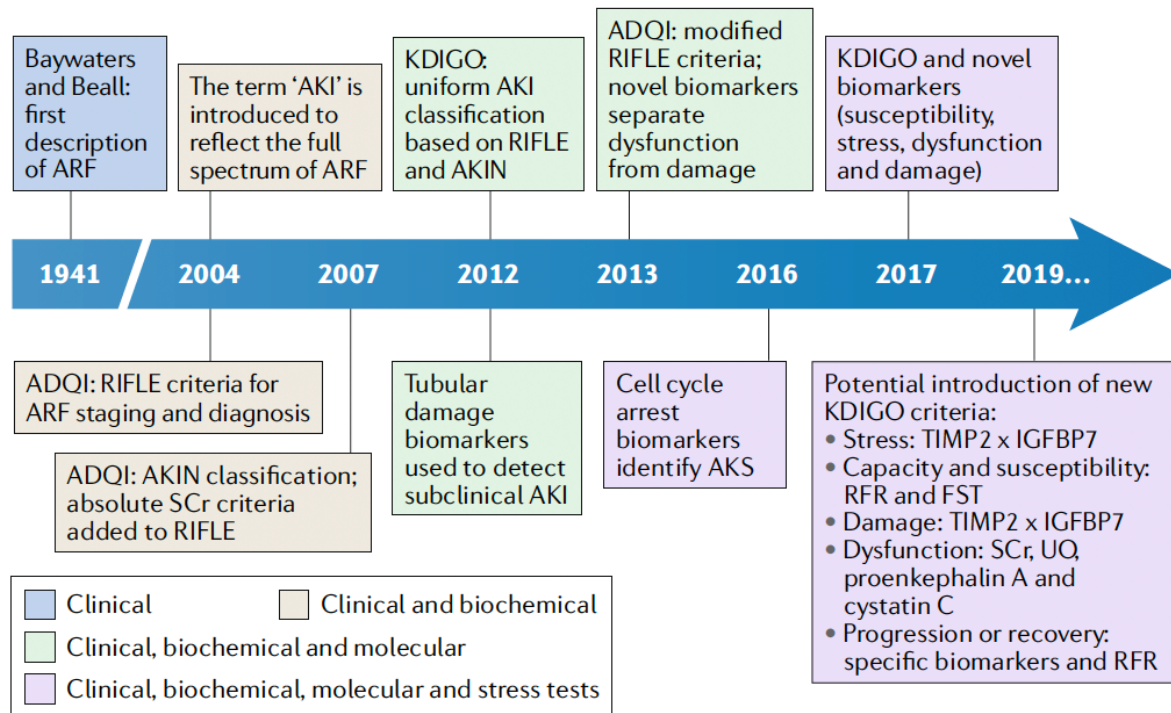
Baywaters and Beall: first description of ARF

The term 'AKI' is introduced to reflect the full spectrum of ARF

KDIGO: uniform AKI classification based on RIFLE and AKIN

ADQI: modified RIFLE criteria; novel biomarkers separate dysfunction from damage

KDIGO and novel biomarkers (susceptibility, stress, dysfunction and damage)

1941 2004 2007 2012 2013 2016 2017 2019...

ADQI: RIFLE criteria for ARF staging and diagnosis

ADQI: AKIN classification; absolute SCr criteria added to RIFLE

Tubular damage biomarkers used to detect subclinical AKI

Cell cycle arrest biomarkers identify AKS

Potential introduction of new KDIGO criteria:
• Stress: TIMP2 x IGFBP7
• Capacity and susceptibility: RFR and FST
• Damage: TIMP2 x IGFBP7
• Dysfunction: SCr, UO, proenkephalin A and cystatin C
• Progression or recovery: specific biomarkers and RFR

Clinical
Clinical and biochemical
Clinical, biochemical and molecular
Clinical, biochemical, molecular and stress tests